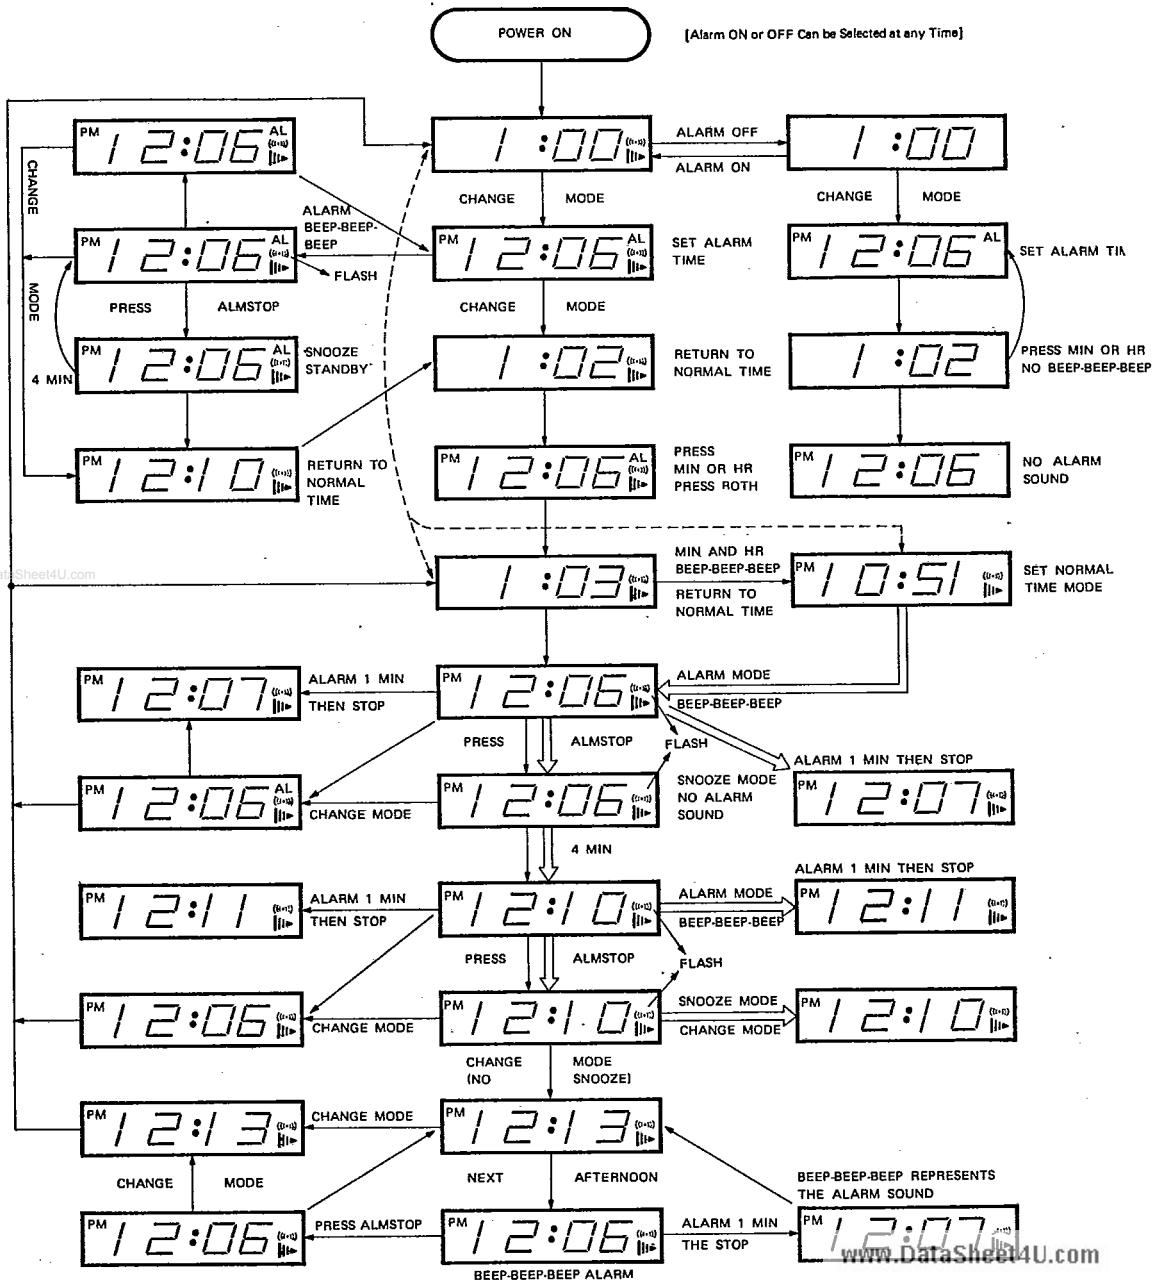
POWER ON

[Alarm ON or OFF Can be Selected at any Time]

1:00
ALARM OFF
ALARM ON
1:00

CHANGE MODE
CHANGE MODE

PM 12:06 AL
CHANGE
ALARM BEEP-BEEP-BEEP
PM 12:06 AL
FLASH
PM 12:06 AL
SET ALARM TIME
PM 12:06 AL
SET ALARM TIN
MODE
PRESS ALMSTOP
CHANGE MODE

PM 12:06 AL
SNOOZE STANDBY
4 MIN
1:02
RETURN TO NORMAL TIME
1:02
PRESS MIN OR HR NO BEEP-BEEP-BEEP

PM 12:10
RETURN TO NORMAL TIME
PM 12:06 AL
PRESS MIN OR HR PRESS BOTH
PM 12:06
NO ALARM SOUND

heet4U.com
1:03
MIN AND HR BEEP-BEEP-BEEP
RETURN TO NORMAL TIME
PM 10:51
SET NORMAL TIME MODE

PM 12:07
ALARM 1 MIN THEN STOP
PM 12:06
ALARM MODE
BEEP-BEEP-BEEP
PRESS ALMSTOP
FLASH
ALARM 1 MIN THEN STOP
PM 12:07

PM 12:06 AL
CHANGE MODE
PM 12:06
SNOOZE MODE NO ALARM SOUND
4 MIN

PM 12:11
ALARM 1 MIN THEN STOP
PM 12:10
ALARM MODE
BEEP-BEEP-BEEP
ALARM 1 MIN THEN STOP
PM 12:11
PRESS ALMSTOP
FLASH

PM 12:06
CHANGE MODE
PM 12:10
SNOOZE MODE
CHANGE MODE
PM 12:10

CHANGE (NO
MODE SNOOZE)

PM 12:13
CHANGE MODE
PM 12:13
CHANGE MODE
NEXT AFTERNOON
BEEP-BEEP-BEEP REPRESENTS THE ALARM SOUND

PM 12:06
PRESS ALMSTOP
PM 12:06
ALARM 1 MIN THE STOP
PM 12:07
BEEP-BEEP-BEEP ALARM
www.DataSheet4U.com